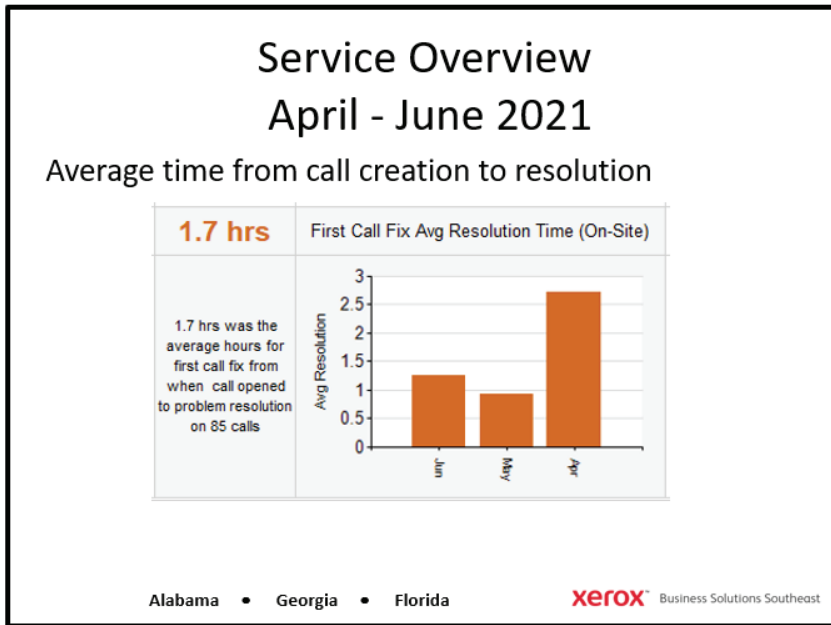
Service Overview
April - June 2021

Average time from call creation to resolution

| 1.7 hrs | First Call Fix Avg Resolution Time (On-Site) |
|---|---|
| 1.7 hrs was the average hours for first call fix from when call opened to problem resolution on 85 calls | |

Avg Resolution

3
2.5
2
1.5
1
0.5
0

Jun
May
Apr

Alabama • Georgia • Florida

xerox™ Business Solutions Southeast